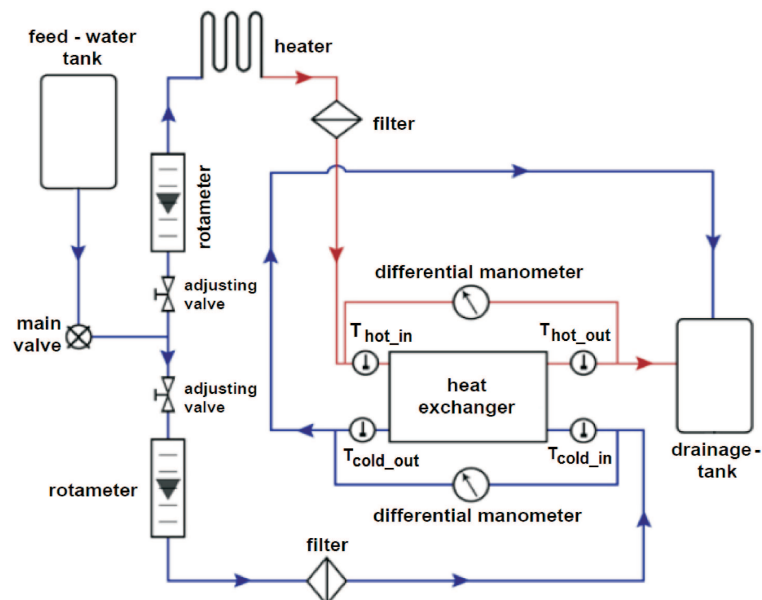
feed - water tank

heater

filter

rotameter

adjusting valve

main valve

adjusting valve

differential manometer

$T_{hot\_in}$

$T_{hot\_out}$

heat exchanger

$T_{cold\_out}$

$T_{cold\_in}$

drainage - tank

rotameter

differential manometer

filter